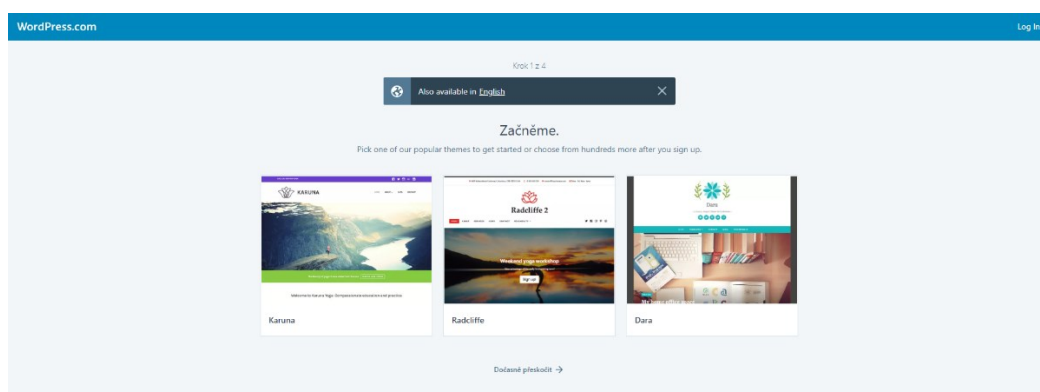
WordPress.com

Log In

Krok 1 z 4

Also available in English

Začněme.

Pick one of our popular themes to get started or choose from hundreds more after you sign up.

KARUNA

Radcliffe 2

Weekend yoga workshop

Sign up

Dara

Karuna

Radcliffe

Dara

Dočasně přeskočit →